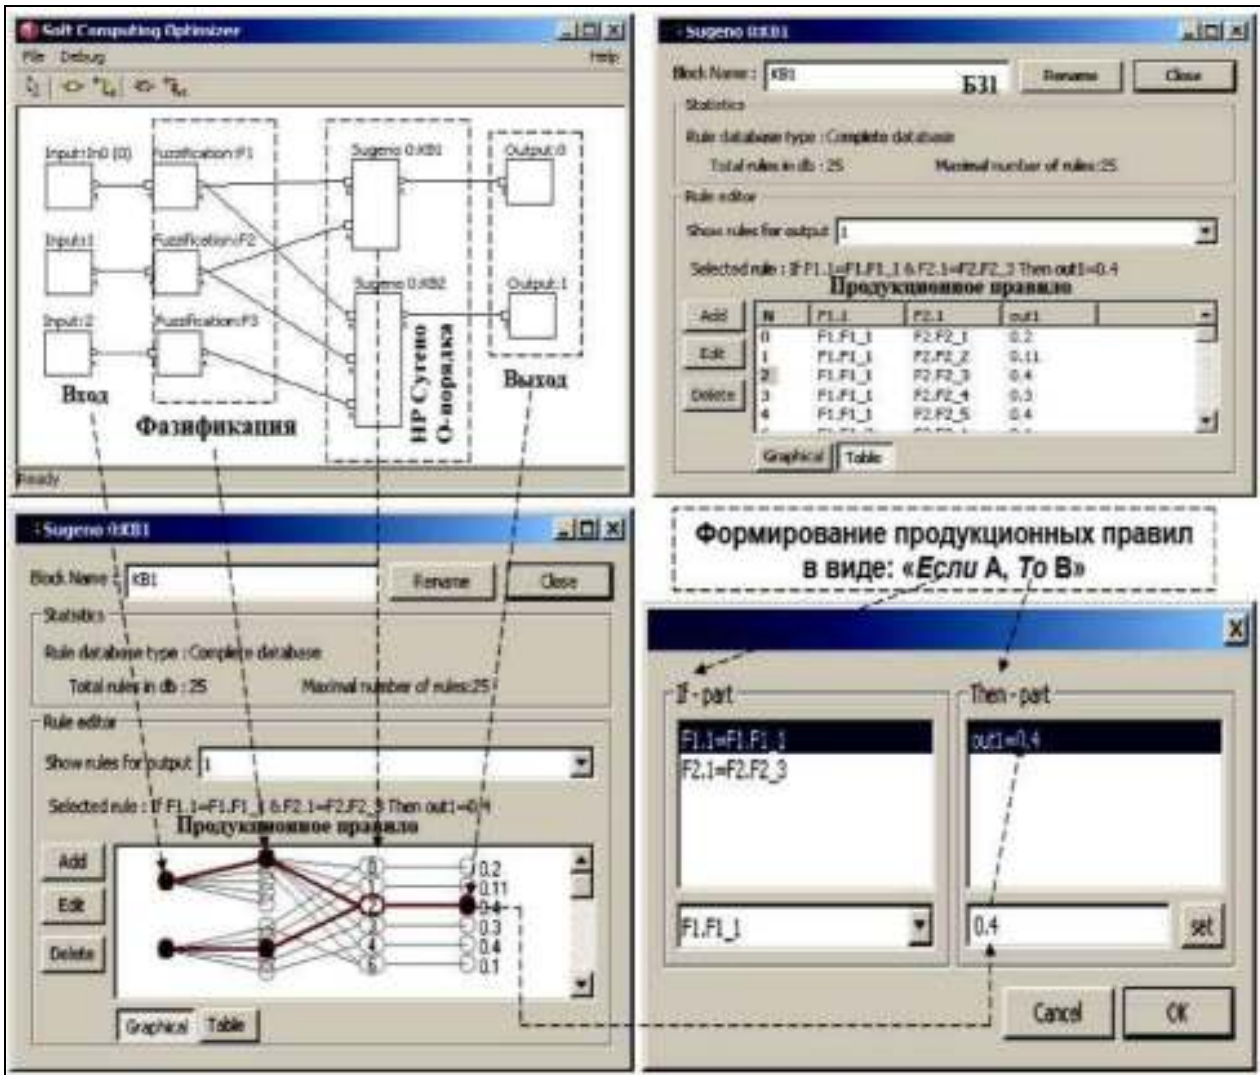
Soft Computing Optimizer
File Debug Help

Input:In0 (0)
Fuzzification:F1
Sugeno 0:KB1
Output:0
Input:1
Fuzzification:F2
Sugeno 0:KB2
Output:1
Input:2
Fuzzification:F3
Вход
Фазификация
НР Сугено
0-порядка
Выход
Ready

Sugeno 0:KB1
Block Name : KB1
БЗ1
Rename
Close
Statistics
Rule database type : Complete database
Total rules in db : 25
Maximal number of rules:25
Rule editor
Show rules for output 1
Selected rule : If F1.1=F1.F1_1 & F2.1=F2.F2_3 Then out1=0.4
Продукционное правило
Add
Edit
Delete

| N | F1.1 | F2.1 | out1 |
|---|---|---|---|
| 0 | F1.F1_1 | F2.F2_1 | 0.2 |
| 1 | F1.F1_1 | F2.F2_2 | 0.11 |
| 2 | F1.F1_1 | F2.F2_3 | 0.4 |
| 3 | F1.F1_1 | F2.F2_4 | 0.3 |
| 4 | F1.F1_1 | F2.F2_5 | 0.4 |

Graphical Table

Sugeno 0:KB1
Block Name : KB1
Rename
Close
Statistics
Rule database type : Complete database
Total rules in db : 25
Maximal number of rules:25
Rule editor
Show rules for output 1
Selected rule : If F1.1=F1.F1_1 & F2.1=F2.F2_3 Then out1=0.4
Продукционное правило
Add
Edit
Delete
0
1
2
3
4
5
0.2
0.11
0.4
0.3
0.4
0.1
Graphical Table

Формирование продукционных правил в виде: «Если А, То В»

If - part
F1.1=F1.F1_1
F2.1=F2.F2_3
F1.F1_1
Then - part
out1=0.4
0.4
set
Cancel
OK